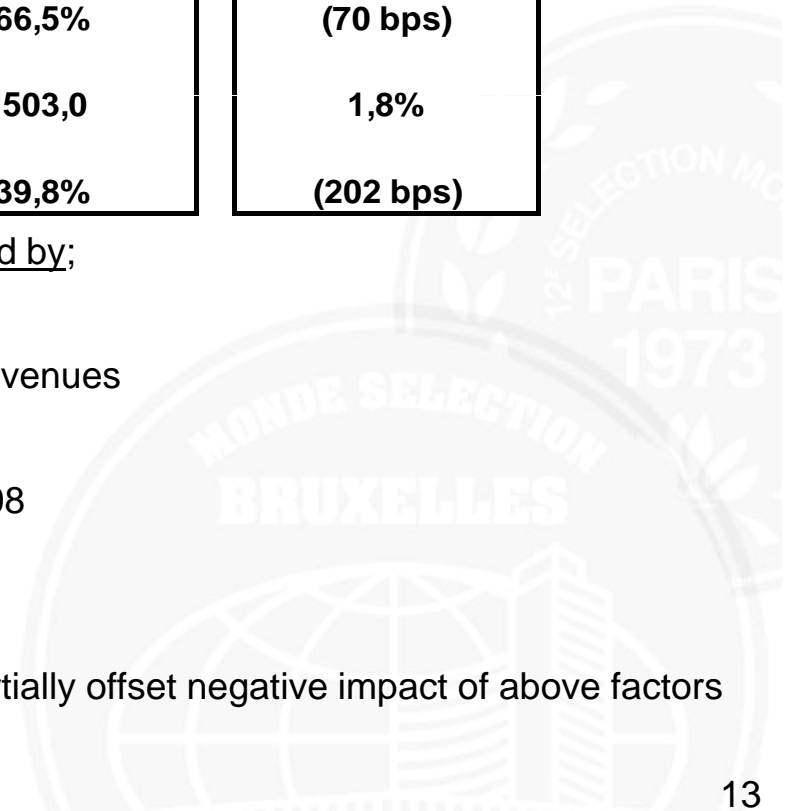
| 66,5% | (70 bps) |
|---|---|
| 503,0 | 1,8% |
| 39,8% | (202 bps) |

d by;

venues

08

rtially offset negative impact of above factors

12E SELECTION MONDE PARIS 1973

MONDE SELECTION BRUXELLES

13